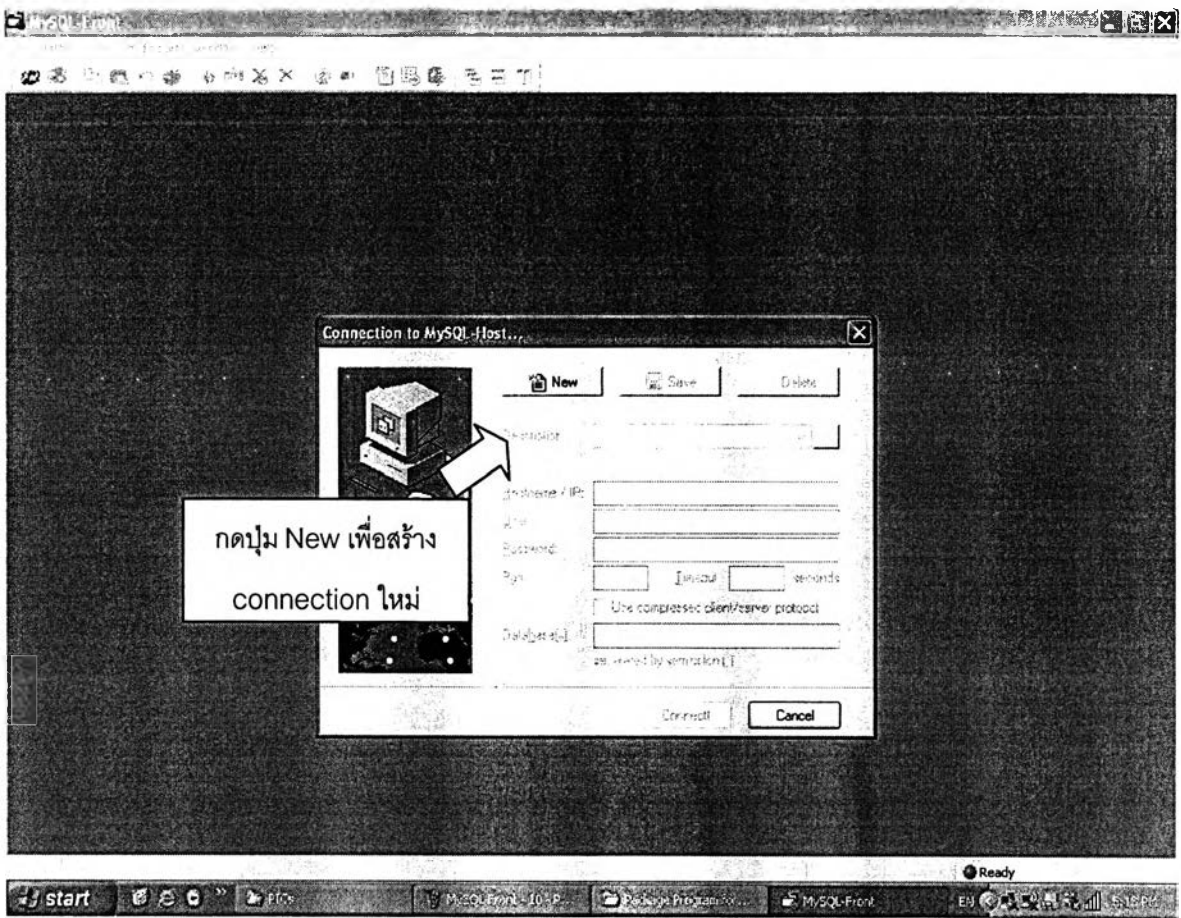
MySQL-Front

Connection to MySQL-Host...

New
Save
Delete

Description

Hostname / IP:
User:
Password:
Port:
Timeout
seconds
Use compressed client/server protocol
Database(s):
separated by semicolon [;]

กดปุ่ม New เพื่อสร้าง connection ใหม่

Connect!
Cancel

Ready

start
MySQL-Front
Package Program for...
MySQL-Front
EN